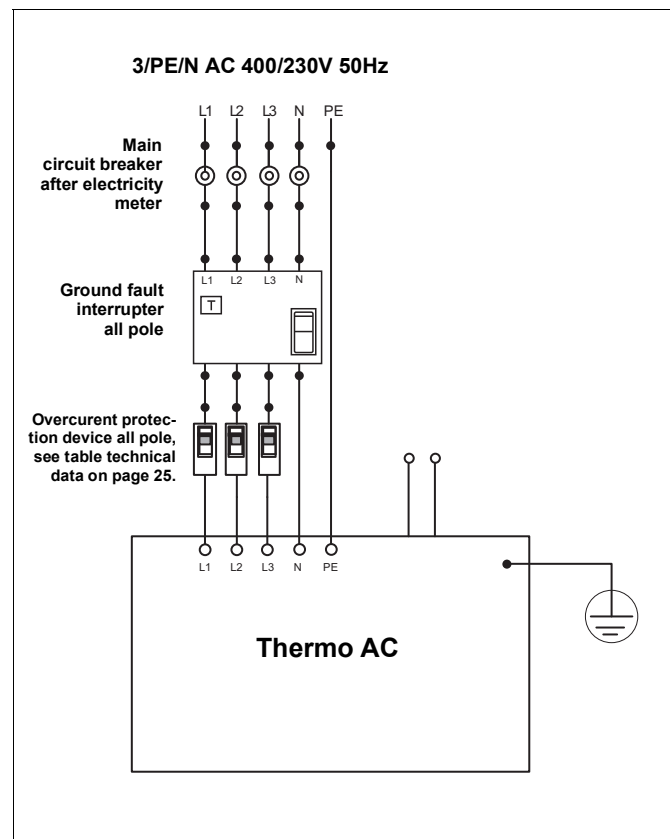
3/PE/N AC 400/230V 50Hz

L1 L2 L3 N PE

Main circuit breaker after electricity meter

L1 L2 L3 N

T

Ground fault interrupter all pole

Overcurent protection device all pole, see table technical data on page 25.

L1 L2 L3 N PE

Thermo AC